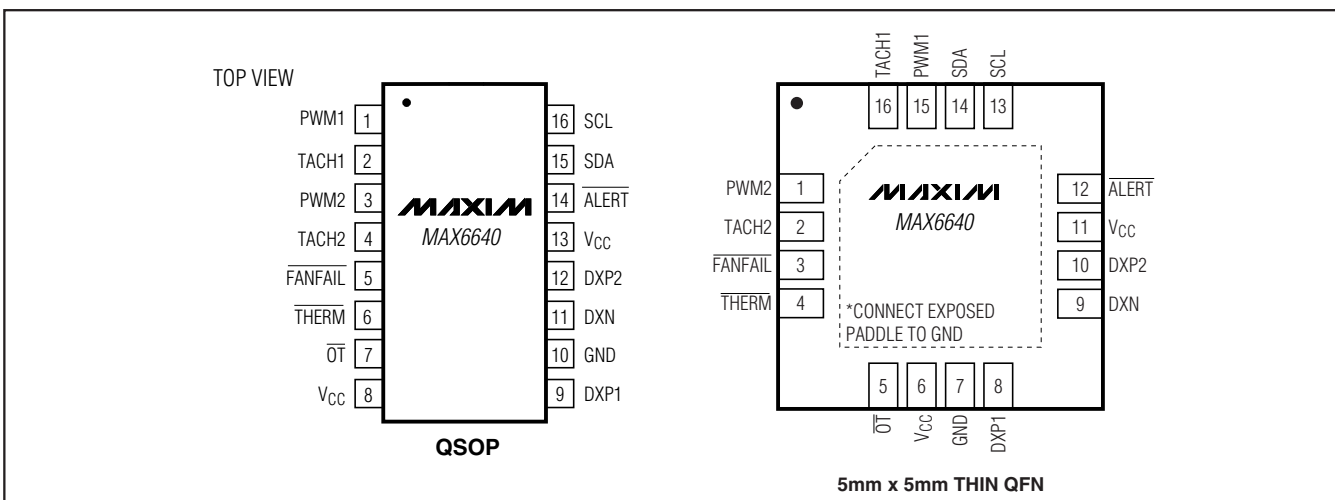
TOP VIEW

PWM1 1
TACH1 2
PWM2 3
TACH2 4
$\overline{FANFAIL}$ 5
$\overline{THERM}$ 6
$\overline{OT}$ 7
$V_{CC}$ 8

16 SCL
15 SDA
14 $\overline{ALERT}$
13 $V_{CC}$
12 DXP2
11 DXN
10 GND
9 DXP1

MAXIM
MAX6640

QSOP

TACH1 16
PWM1 15
SDA 14
SCL 13

PWM2 1
TACH2 2
$\overline{FANFAIL}$ 3
$\overline{THERM}$ 4

12 $\overline{ALERT}$
11 $V_{CC}$
10 DXP2
9 DXN

MAXIM
MAX6640

*CONNECT EXPOSED PADDLE TO GND

5 $\overline{OT}$
6 $V_{CC}$
7 GND
8 DXP1

5mm x 5mm THIN QFN